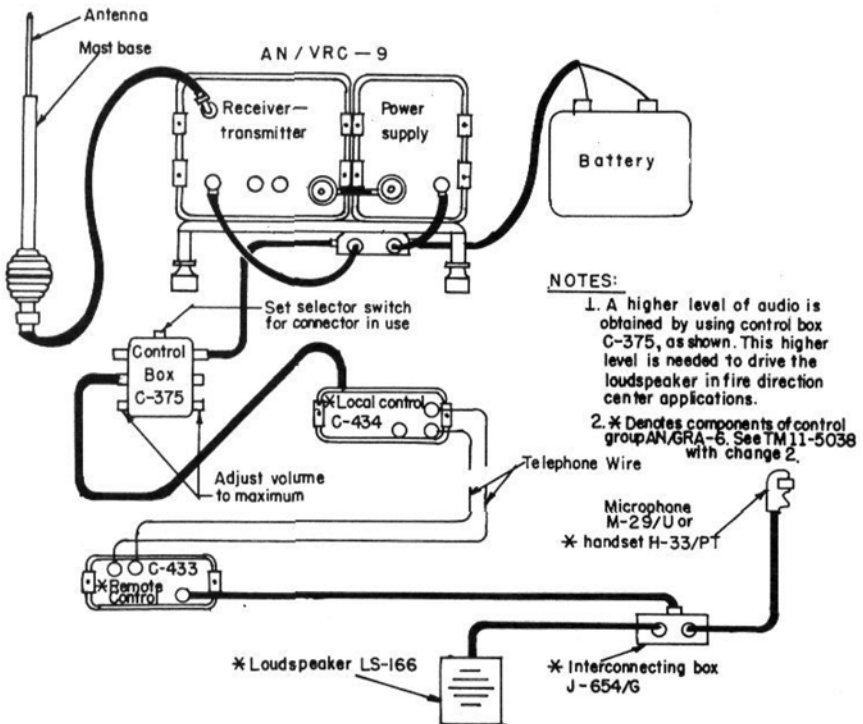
Antenna

Mast base

AN / VRC — 9

Receiver—transmitter

Power supply

Battery

Set selector switch for connector in use

Control Box C-375

NOTES:

1. A higher level of audio is obtained by using control box C-375, as shown. This higher level is needed to drive the loudspeaker in fire direction center applications.

2. ✱ Denotes components of control group AN/GRA-6. See TM 11-5038 with change 2.

✱ Local control C-434

Adjust volume to maximum

Telephone Wire

Microphone M-29/U or ✱ handset H-33/PT

C-433 ✱ Remote Control

✱ Loudspeaker LS-166

✱ Interconnecting box J-654/G